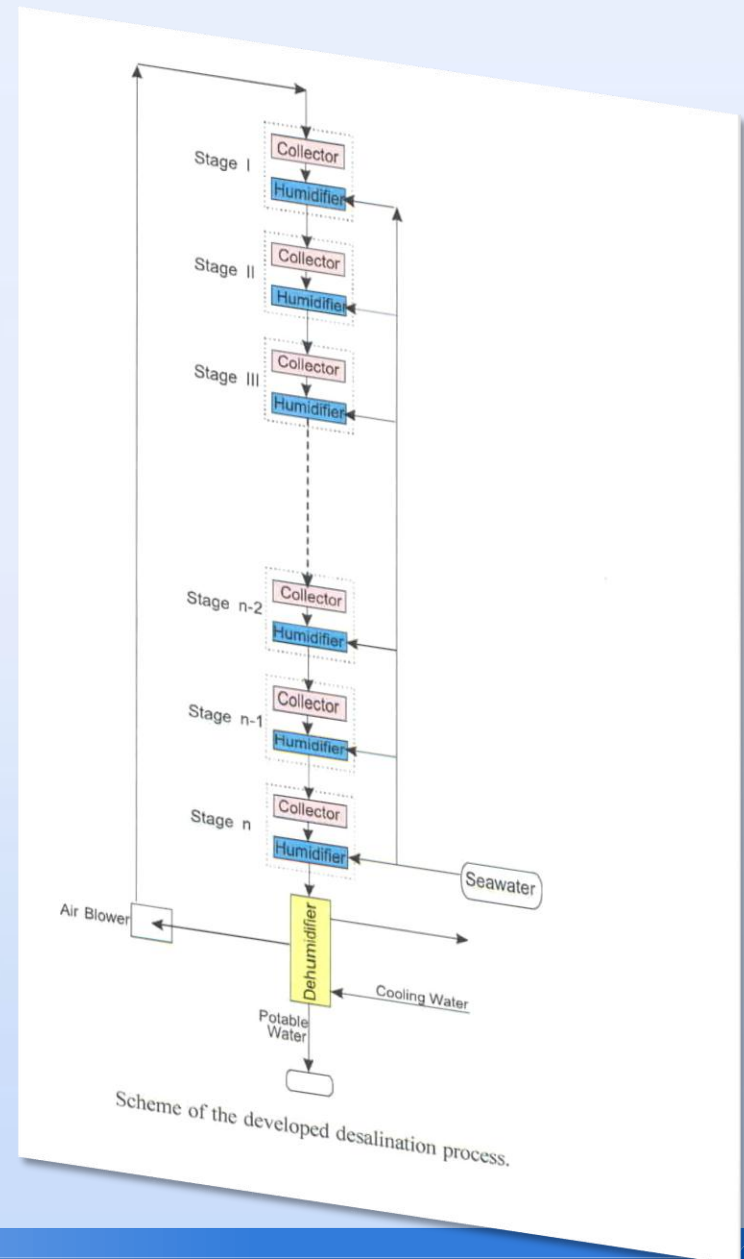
Stage I
Collector
Humidifier
Stage II
Collector
Humidifier
Stage III
Collector
Humidifier
Stage n-2
Collector
Humidifier
Stage n-1
Collector
Humidifier
Stage n
Collector
Humidifier
Seawater
Air Blower
Dehumidifier
Cooling Water
Potable Water

Scheme of the developed desalination process.